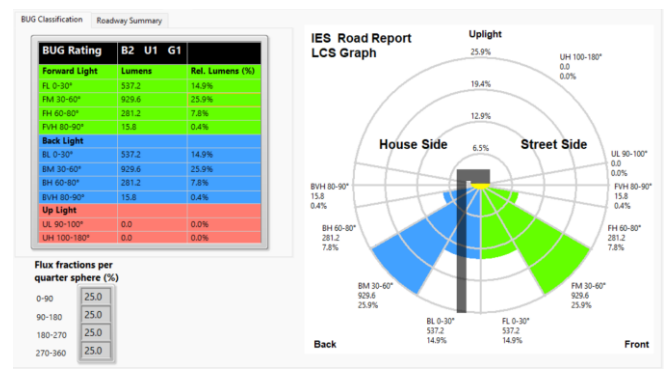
BUG Classification | Roadway Summary

| BUG Rating | B2 U1 G1 | |
|---|---|---|
| Forward Light | Lumens | Rel. Lumens (%) |
| FL 0-30° | 537.2 | 14.9% |
| FM 30-60° | 929.6 | 25.9% |
| FH 60-80° | 281.2 | 7.8% |
| FVH 80-90° | 15.8 | 0.4% |
| Back Light | | |
| BL 0-30° | 537.2 | 14.9% |
| BM 30-60° | 929.6 | 25.9% |
| BH 60-80° | 281.2 | 7.8% |
| BVH 80-90° | 15.8 | 0.4% |
| Up Light | | |
| UL 90-100° | 0.0 | 0.0% |
| UH 100-180° | 0.0 | 0.0% |

Flux fractions per quarter sphere (%)
0-90 25.0
90-180 25.0
180-270 25.0
270-360 25.0

IES Road Report
LCS Graph

Uplight
25.9%
19.4%
12.9%
6.5%

UH 100-180°
0.0
0.0%

House Side
Street Side

UL 90-100°
0.0
0.0%

BVH 80-90°
15.8
0.4%

FVH 80-90°
15.8
0.4%

BH 60-80°
281.2
7.8%

FH 60-80°
281.2
7.8%

BM 30-60°
929.6
25.9%

FM 30-60°
929.6
25.9%

BL 0-30°
537.2
14.9%

FL 0-30°
537.2
14.9%

Back
Front